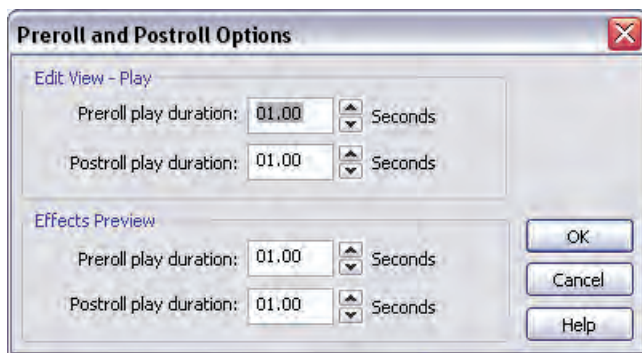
Preroll and Postroll Options

Edit View - Play

Preroll play duration: 01.00 Seconds

Postroll play duration: 01.00 Seconds

Effects Preview

Preroll play duration: 01.00 Seconds

Postroll play duration: 01.00 Seconds

OK

Cancel

Help